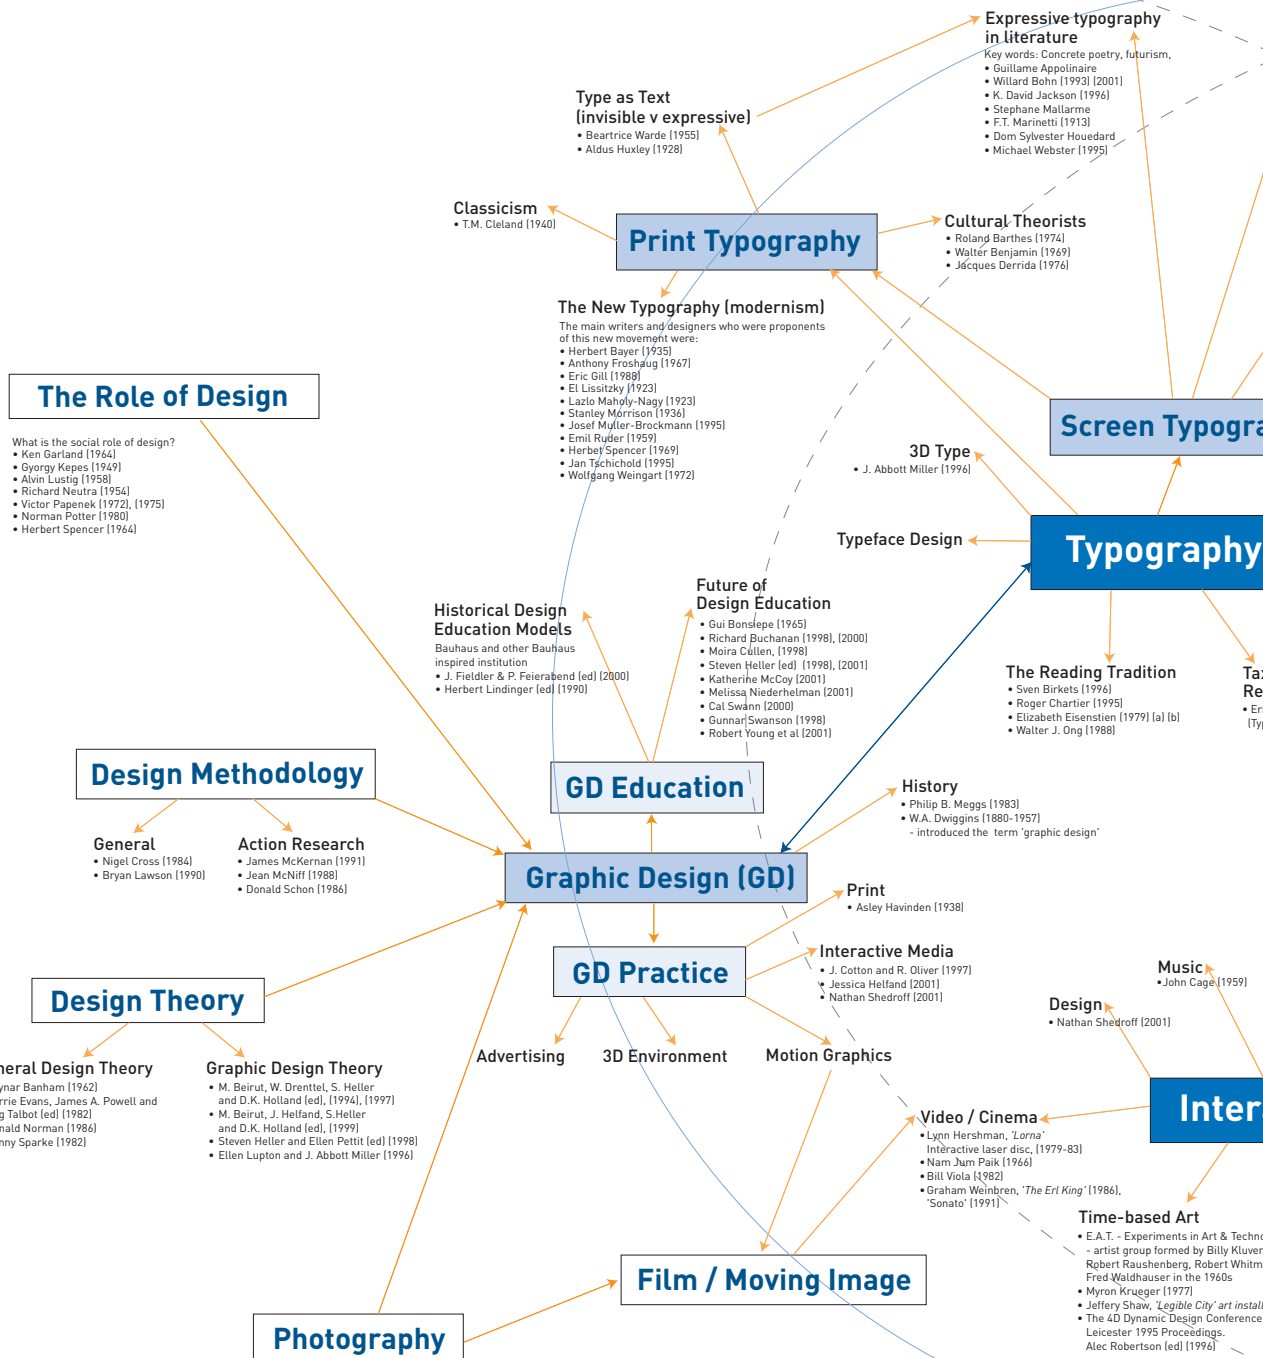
Expressive typography in literature
Key words: Concrete poetry, futurism,
• Guillaume Appolinaire
• Willard Bohn (1993) (2001)
• K. David Jackson (1996)
• Stephane Mallarme
• F.T. Marinetti (1913)
• Dom Sylvester Houedard
• Michael Webster (1995)

Type as Text (invisible v expressive)
• Beartrice Warde (1955)
• Aldus Huxley (1928)

Classicism
• T.M. Cleland (1940)

Print Typography

Cultural Theorists
• Roland Barthes (1974)
• Walter Benjamin (1969)
• Jacques Derrida (1976)

The New Typography (modernism)
The main writers and designers who were proponents of this new movement were:
• Herbert Bayer (1935)
• Anthony Froshaug (1967)
• Eric Gill (1988)
• El Lissitzky (1923)
• Lazlo Maholy-Nagy (1923)
• Stanley Morrison (1936)
• Josef Muller-Brockmann (1995)
• Emil Ruder (1959)
• Herbet Spencer (1969)
• Jan Tschichold (1995)
• Wolfgang Weingart (1972)

The Role of Design
What is the social role of design?
• Ken Garland (1964)
• Gyorgy Kepes (1949)
• Alvin Lustig (1958)
• Richard Neutra (1954)
• Victor Papenek (1972), (1975)
• Norman Potter (1980)
• Herbert Spencer (1964)

Screen Typogra

3D Type
• J. Abbott Miller (1996)

Typeface Design

Typography

Historical Design Education Models
Bauhaus and other Bauhaus inspired institution
• J. Fiedler & P. Feierabend (ed) (2000)
• Herbert Lindinger (ed) (1990)

Future of Design Education
• Gui Bonsiepe (1965)
• Richard Buchanan (1998), (2000)
• Moira Cullen, (1998)
• Steven Heller (ed) (1998), (2001)
• Katherine McCoy (2001)
• Melissa Niederhelman (2001)
• Cal Swann (2000)
• Gunnar Swanson (1998)
• Robert Young et al (2001)

The Reading Tradition
• Sven Birkets (1996)
• Roger Chartier (1995)
• Elizabeth Eisenstien (1979) (a) (b)
• Walter J. Ong (1988)

Tax
Re
• Eri
(Ty

Design Methodology

GD Education

History
• Philip B. Meggs (1983)
• W.A. Dwiggins (1880-1957)
- introduced the term 'graphic design'

General
• Nigel Cross (1984)
• Bryan Lawson (1990)

Action Research
• James McKernan (1991)
• Jean McNiff (1988)
• Donald Schon (1986)

Graphic Design (GD)

Print
• Asley Havinden (1938)

GD Practice

Interactive Media
• J. Cotton and R. Oliver (1997)
• Jessica Helfand (2001)
• Nathan Shedroff (2001)

Music
• John Cage (1959)

Design
• Nathan Shedroff (2001)

Design Theory

neral Design Theory
ynar Banham (1962)
rrie Evans, James A. Powell and
g Talbot (ed) (1982)
nald Norman (1986)
nny Sparke (1982)

Graphic Design Theory
• M. Beirut, W. Drenttel, S. Heller and D.K. Holland (ed), (1994), (1997)
• M. Beirut, J. Helfand, S.Heller and D.K. Holland (ed), (1999)
• Steven Heller and Ellen Pettit (ed) (1998)
• Ellen Lupton and J. Abbott Miller (1996)

Advertising

3D Environment

Motion Graphics

Video / Cinema
• Lynn Hershman, 'Lorna' Interactive laser disc, (1979-83)
• Nam Jum Paik (1966)
• Bill Viola (1982)
• Graham Weinbren, 'The Erl King' (1986), 'Sonato' (1991)

Inter

Time-based Art
• E.A.T. - Experiments in Art & Techno
- artist group formed by Billy Kluver
Robert Raushenberg, Robert Whitm
Fred Waldhauser in the 1960s
• Myron Krueger (1977)
• Jeffery Shaw, 'Legible City' art instal
• The 4D Dynamic Design Conference
Leicester 1995 Proceedings.
Alec Robertson (ed) (1996)

Film / Moving Image

Photography